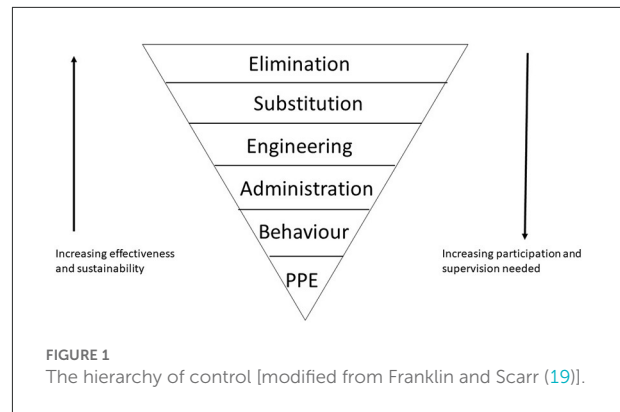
Elimination

Substitution

Engineering

Administration

Behaviour

PPE

Increasing effectiveness and sustainability

Increasing participation and supervision needed

FIGURE 1
The hierarchy of control [modified from Franklin and Scarr (19)].